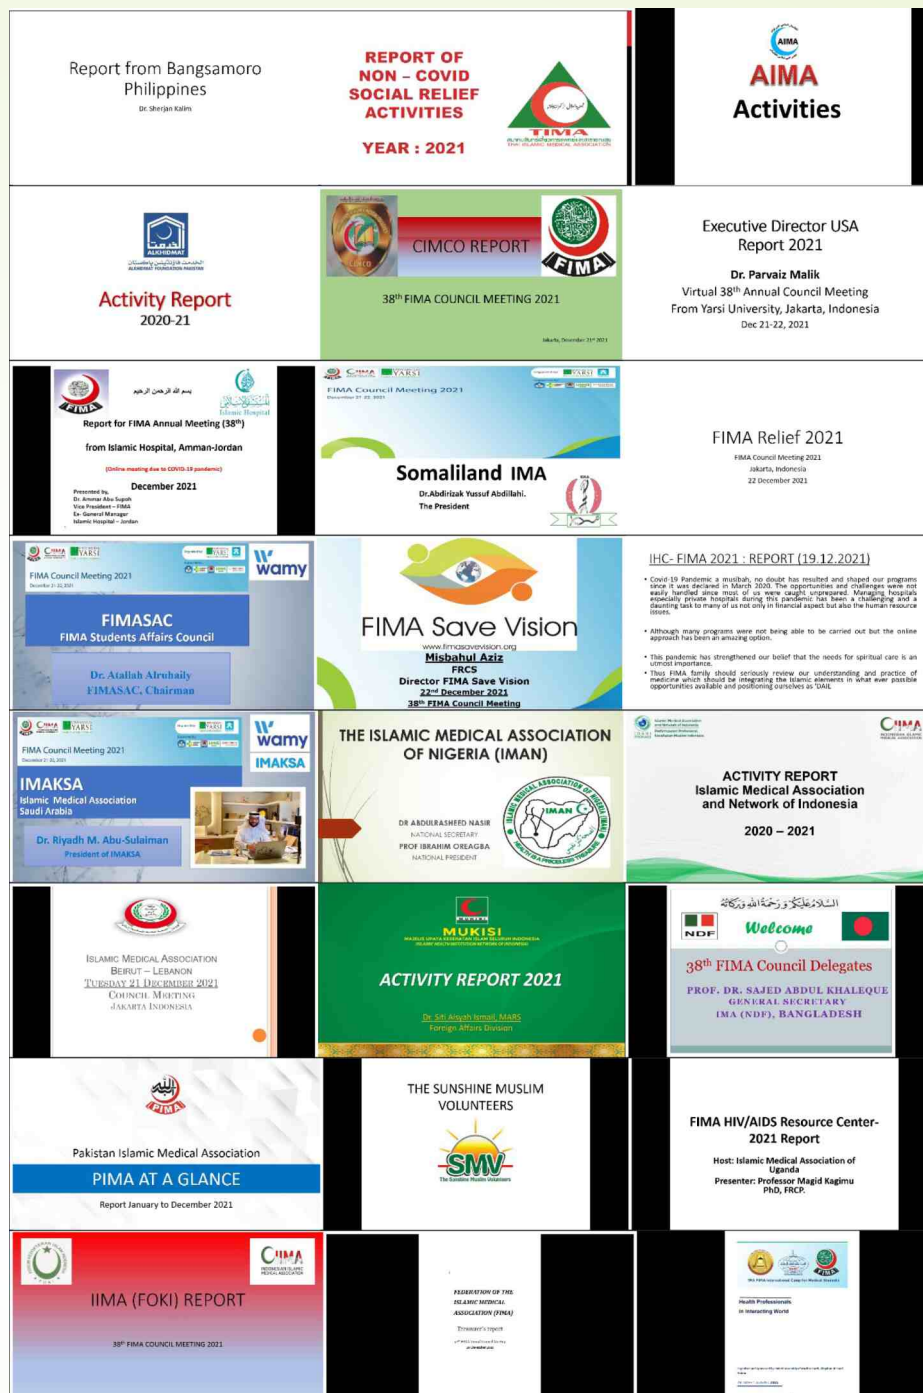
Report from Bangsamoro Philippines
Dr. Sherjan Kalim

REPORT OF NON – COVID SOCIAL RELIEF ACTIVITIES
YEAR : 2021
TIMA

AIMA
AIMA Activities

ALKHIDMAT
Activity Report
2020-21

CIMCO REPORT
38th FIMA COUNCIL MEETING 2021
FIMA

Executive Director USA Report 2021
Dr. Parvaiz Malik
Virtual 38th Annual Council Meeting
From Yarsi University, Jakarta, Indonesia
Dec 21-22, 2021

بسم الله الرحمن الرحيم
FIMA
Islamic Hospital
Report for FIMA Annual Meeting (38th)
from Islamic Hospital, Amman-Jordan
(Online meeting due to COVID-19 pandemic)
December 2021
Presented by,
Dr. Ammar Abu Supoh
Vice President – FIMA
Ex- General Manager
Islamic Hospital – Jordan

CIMA YARSI
FIMA Council Meeting 2021
Somaliland IMA
Dr.Abdirizak Yussuf Abdillahi.
The President

FIMA Relief 2021
FIMA Council Meeting 2021
Jakarta, Indonesia
22 December 2021

CIMA YARSI
FIMA Council Meeting 2021
wamy
FIMASAC
FIMA Students Affairs Council
Dr. Atallah Alruhaily
FIMASAC, Chairman

FIMA Save Vision
www.fimasavevision.org
Misbahul Aziz
FRCS
Director FIMA Save Vision
22nd December 2021
38th FIMA Council Meeting

IHC- FIMA 2021 : REPORT (19.12.2021)
• Covid-19 Pandemic a musibah, no doubt has resulted and shaped our programs since it was declared in March 2020. The opportunities and challenges were not easily handled since most of us were caught unprepared. Managing hospitals especially private hospitals during this pandemic has been a challenging and a daunting task to many of us not only in financial aspect but also the human resource issues.
• Although many programs were not being able to be carried out but the online approach has been an amazing option.
• This pandemic has strengthened our belief that the needs for spiritual care is an utmost importance.
• Thus FIMA family should seriously review our understanding and practice of medicine which should be integrating the Islamic elements in what ever possible opportunities available and positioning ourselves as 'DAIL

CIMA YARSI
FIMA Council Meeting 2021
wamy
IMAKSA
IMAKSA
Islamic Medical Association Saudi Arabia
Dr. Riyadh M. Abu-Sulaiman
President of IMAKSA

THE ISLAMIC MEDICAL ASSOCIATION OF NIGERIA (IMAN)
DR ABDULRASHEED NASIR
NATIONAL SECRETARY
PROF IBRAHIM OREAGBA
NATIONAL PRESIDENT
ISLAMIC MEDICAL ASSOCIATION OF NIGERIA
IMAN

CIMA
ACTIVITY REPORT
Islamic Medical Association and Network of Indonesia
2020 – 2021

ISLAMIC MEDICAL ASSOCIATION
BEIRUT – LEBANON
TUESDAY 21 DECEMBER 2021
COUNCIL MEETING
JAKARTA INDONESIA

MUKISI
ACTIVITY REPORT 2021
Dr. Siti Aisyah Ismail, MARS
Foreign Affairs Division

السلام عليكم ورحمة الله وبركاته
NDF
Welcome
38th FIMA Council Delegates
PROF. DR. SAJED ABDUL KHALEQUE
GENERAL SECRETARY
IMA (NDF), BANGLADESH

PIMA
Pakistan Islamic Medical Association
PIMA AT A GLANCE
Report January to December 2021

THE SUNSHINE MUSLIM VOLUNTEERS
SMV
The Sunshine Muslim Volunteers

FIMA HIV/AIDS Resource Center-2021 Report
Host: Islamic Medical Association of Uganda
Presenter: Professor Magid Kagimu PhD, FRCP.

CIMA
IIMA (FOKI) REPORT
38th FIMA COUNCIL MEETING 2021

FEDERATION OF THE ISLAMIC MEDICAL ASSOCIATION (FIMA)
Treasurer's report
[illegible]

FIMA
Health Professionals in Interacting World
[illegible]